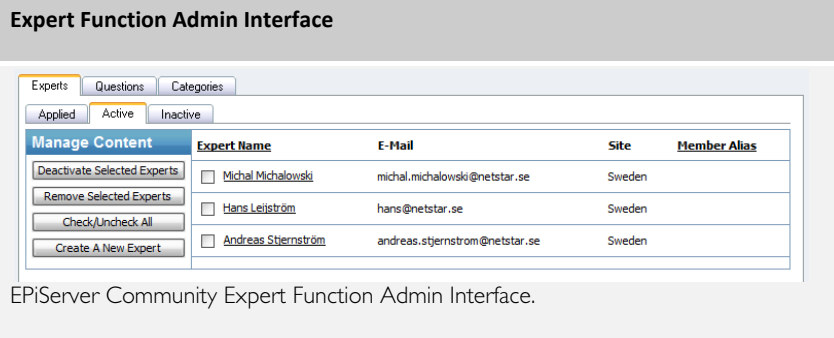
**Expert Function Admin Interface**

Experts | Questions | Categories

Applied | Active | Inactive

Manage Content

Deactivate Selected Experts

Remove Selected Experts

Check/Uncheck All

Create A New Expert

| Expert Name | E-Mail | Site | Member Alias |
|---|---|---|---|
| Michal Michalowski | michal.michalowski@netstar.se | Sweden | |
| Hans Leijström | hans@netstar.se | Sweden | |
| Andreas Stjernström | andreas.stjernstrom@netstar.se | Sweden | |

EPiServer Community Expert Function Admin Interface.